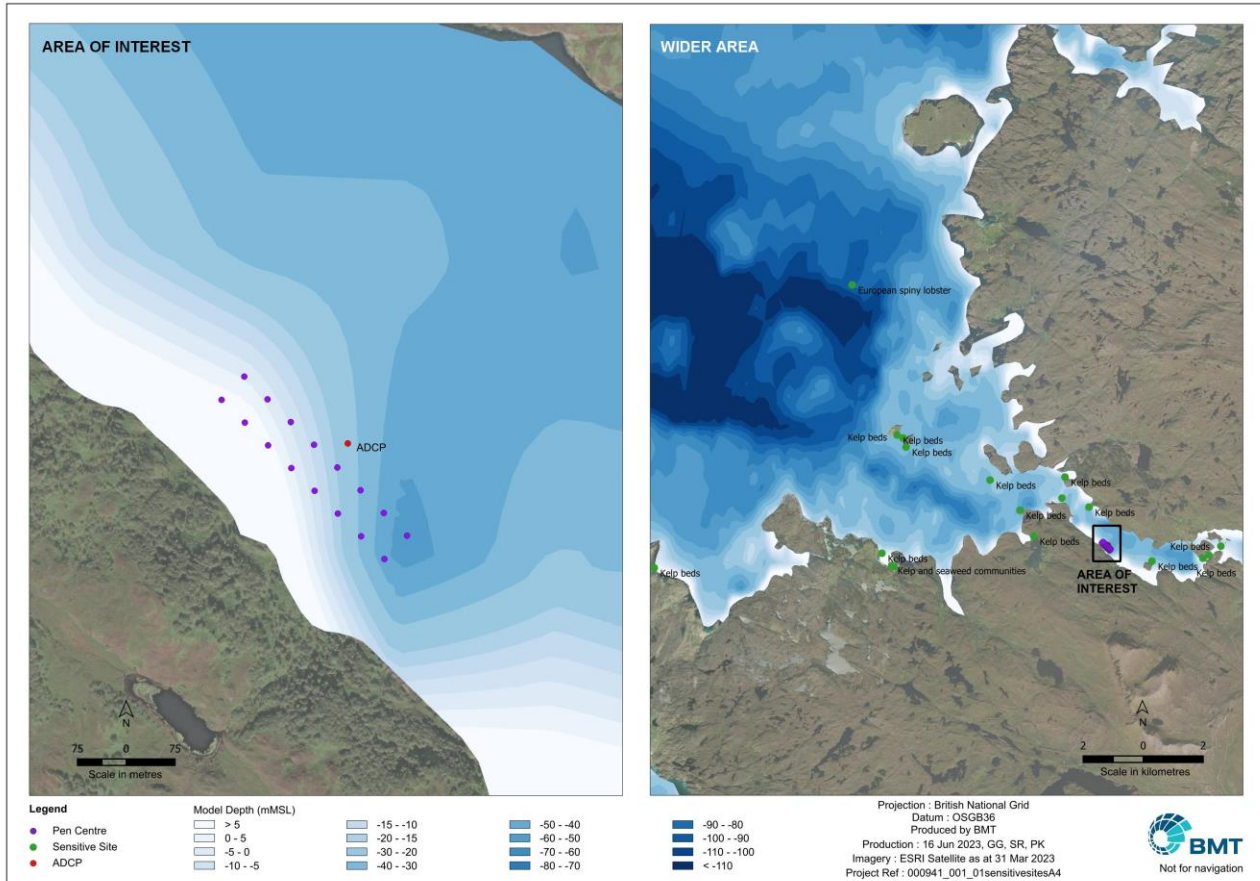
AREA OF INTEREST

ADCP

N

75 0 75

Scale in metres

WIDER AREA

European spiny lobster

Kelp beds

Kelp beds

Kelp beds

Kelp beds

Kelp beds

Kelp beds

Kelp beds

Kelp beds

Kelp beds

Kelp beds

Kelp and seaweed communities

Kelp beds

Kelp beds

Kelp beds

AREA OF INTEREST

N

2 0 2

Scale in kilometres

Legend

Pen Centre

Sensitive Site

ADCP

Model Depth (mMSL)

> 5

0 - 5

-5 - 0

-10 - -5

-15 - -10

-20 - -15

-30 - -20

-40 - -30

-50 - -40

-60 - -50

-70 - -60

-80 - -70

-90 - -80

-100 - -90

-110 - -100

< -110

Projection : British National Grid
Datum : OSGB36
Produced by BMT
Production : 16 Jun 2023, GG, SR, PK
Imagery : ESRI Satellite as at 31 Mar 2023
Project Ref : 000941_001_01sensitivesitesA4

BMT

Not for navigation